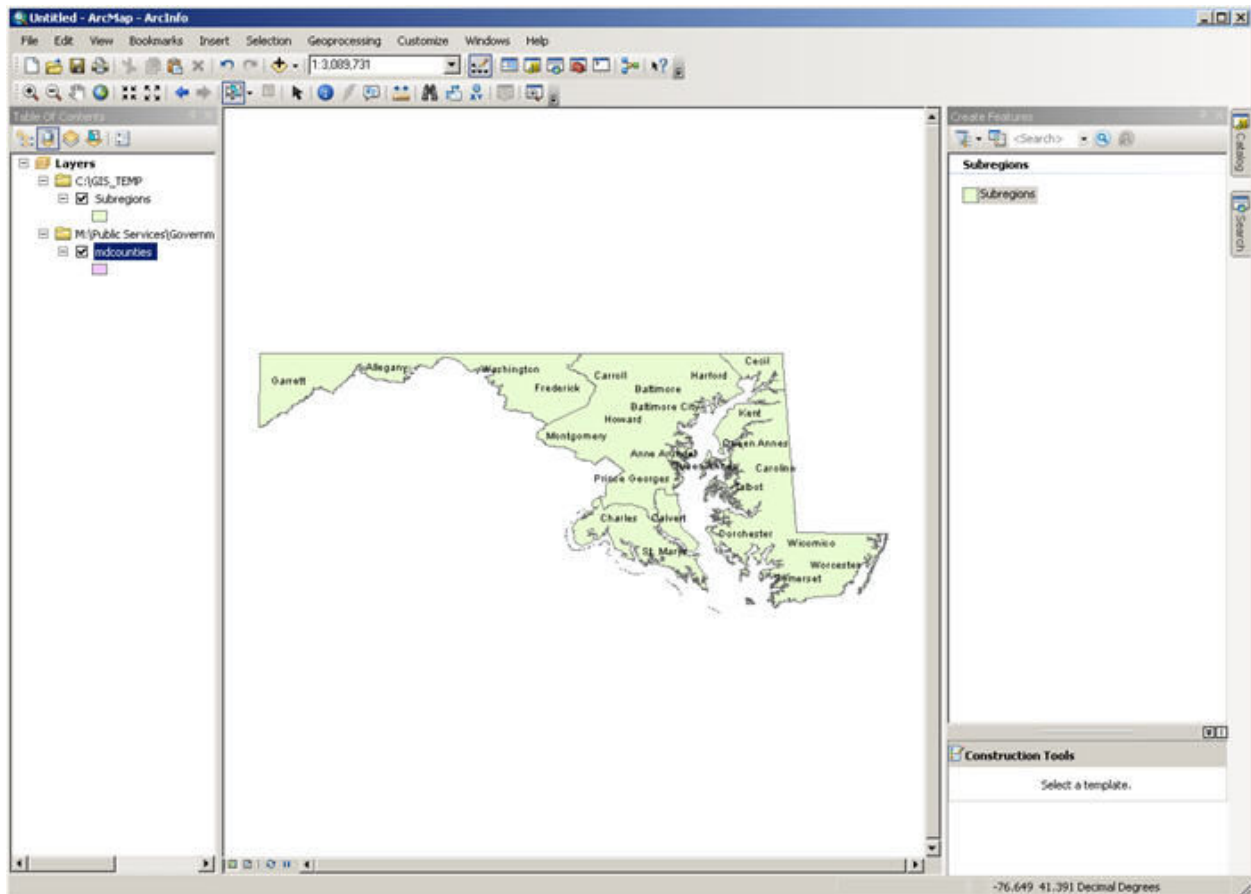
Untitled - ArcMap - ArcInfo

File Edit View Bookmarks Insert Selection Geoprocessing Customize Windows Help

1:3,089,731

Table Of Contents

Layers
C:\GIS_TEMP
Subregions
M:\Public Services\Governm
mdcounties

Garrett
Allegany
Washington
Frederick
Carroll
Baltimore
Harford
Cecil
Baltimore City
Howard
Kent
Montgomery
Queen Annes
Anne Arundel
Caroline
Prince Georges
Talbot
Charles
Calvert
St Marys
Dorchester
Wicomico
Worcester
Somerset

Create Features
<Search>
Subregions
Subregions

Construction Tools
Select a template.

Catalog
Search

-76.649 41.391 Decimal Degrees